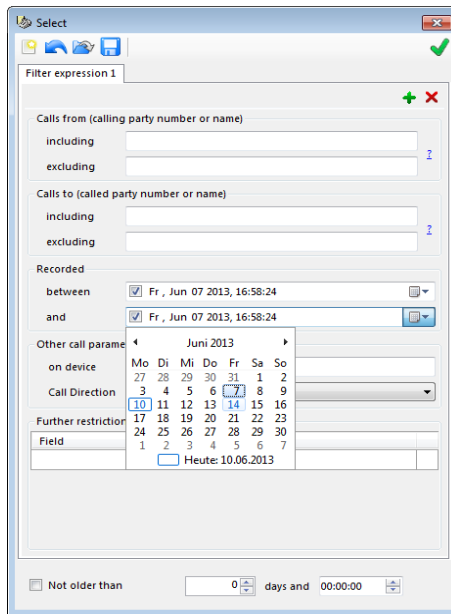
Select

Filter expression 1

Calls from (calling party number or name)

including

excluding

?

Calls to (called party number or name)

including

excluding

?

Recorded

between

Fr , Jun 07 2013, 16:58:24

and

Fr , Jun 07 2013, 16:58:24

Other call parame

on device

Call Direction

Further restriction

Field

Juni 2013

| Mo | Di | Mi | Do | Fr | Sa | So |
|---|---|---|---|---|---|---|
| 27 | 28 | 29 | 30 | 31 | 1 | 2 |
| 3 | 4 | 5 | 6 | 7 | 8 | 9 |
| 10 | 11 | 12 | 13 | 14 | 15 | 16 |
| 17 | 18 | 19 | 20 | 21 | 22 | 23 |
| 24 | 25 | 26 | 27 | 28 | 29 | 30 |
| 1 | 2 | 3 | 4 | 5 | 6 | 7 |

Heute: 10.06.2013

Not older than

0

days and

00:00:00